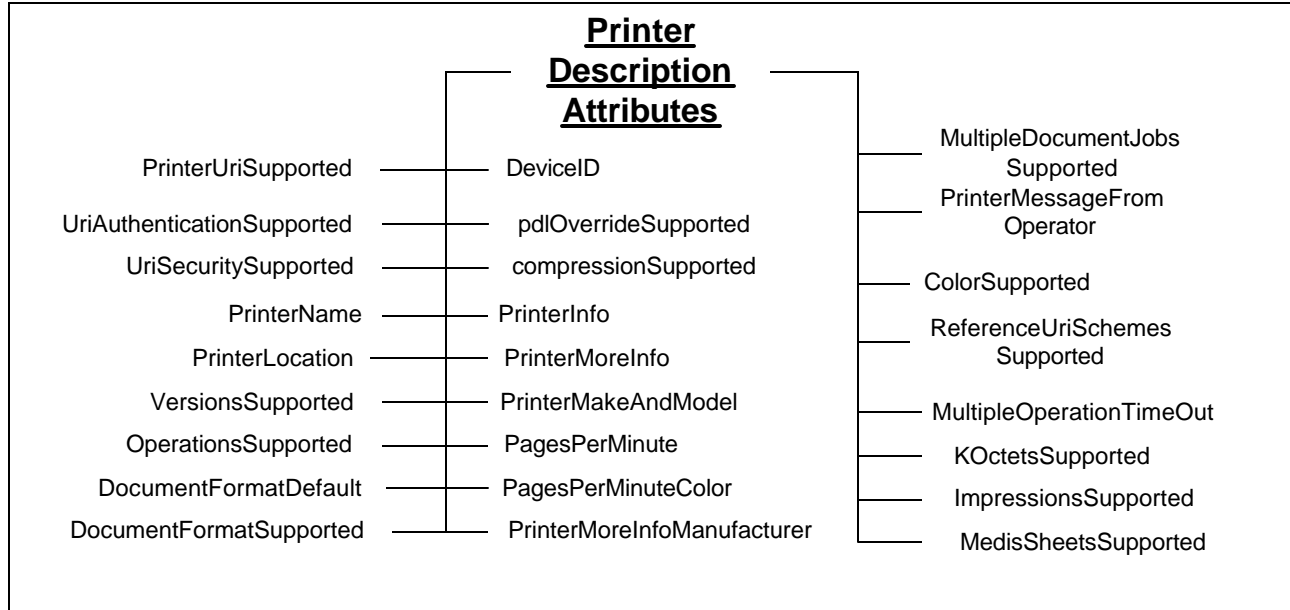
Printer Description Attributes

PrinterUriSupported
UriAuthenticationSupported
UriSecuritySupported
PrinterName
PrinterLocation
VersionsSupported
OperationsSupported
DocumentFormatDefault
DocumentFormatSupported

DeviceID
pdlOverrideSupported
compressionSupported
PrinterInfo
PrinterMoreInfo
PrinterMakeAndModel
PagesPerMinute
PagesPerMinuteColor
PrinterMoreInfoManufacturer

MultipleDocumentJobs Supported
PrinterMessageFrom Operator
ColorSupported
ReferenceUriSchemes Supported
MultipleOperationTimeOut
KOctetsSupported
ImpressionsSupported
MedisSheetsSupported